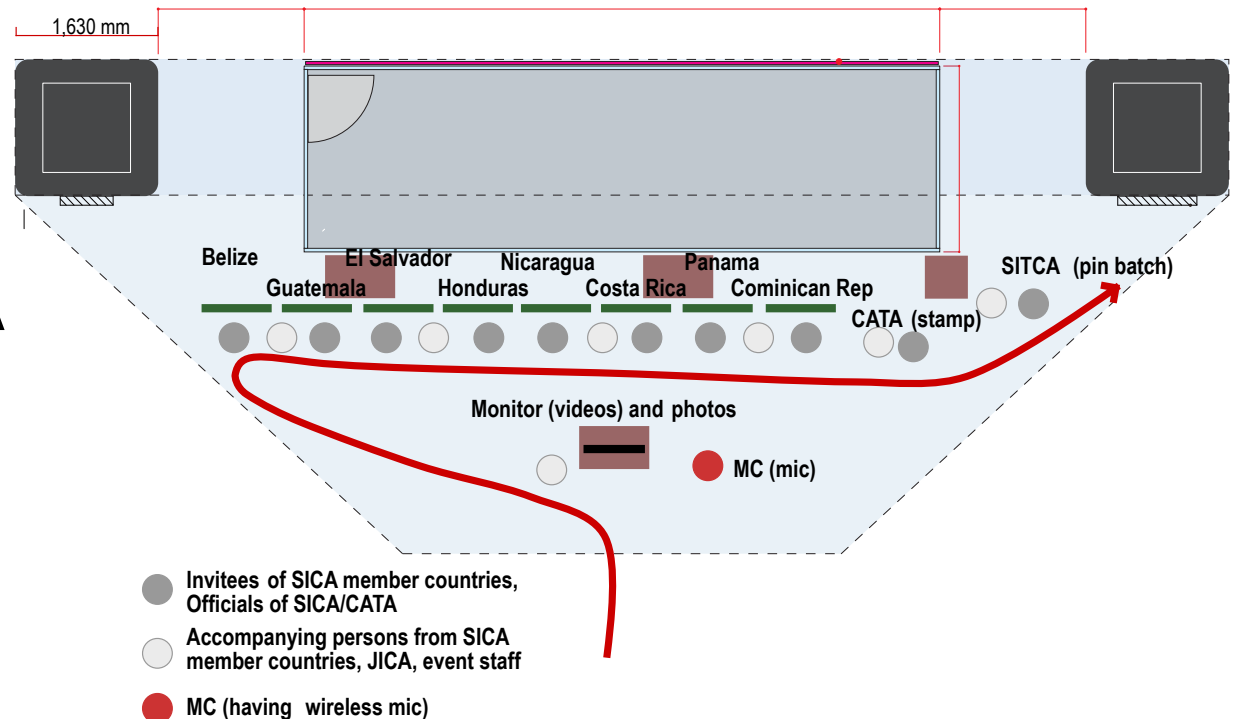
1,630 mm

Belize
El Salvador
Nicaragua
Panama
SITCA (pin batch)
Guatemala
Honduras
Costa Rica
Cominican Rep
CATA (stamp)

Monitor (videos) and photos
MC (mic)

Invitees of SICA member countries, Officials of SICA/CATA

Accompanying persons from SICA member countries, JICA, event staff

MC (having wireless mic)